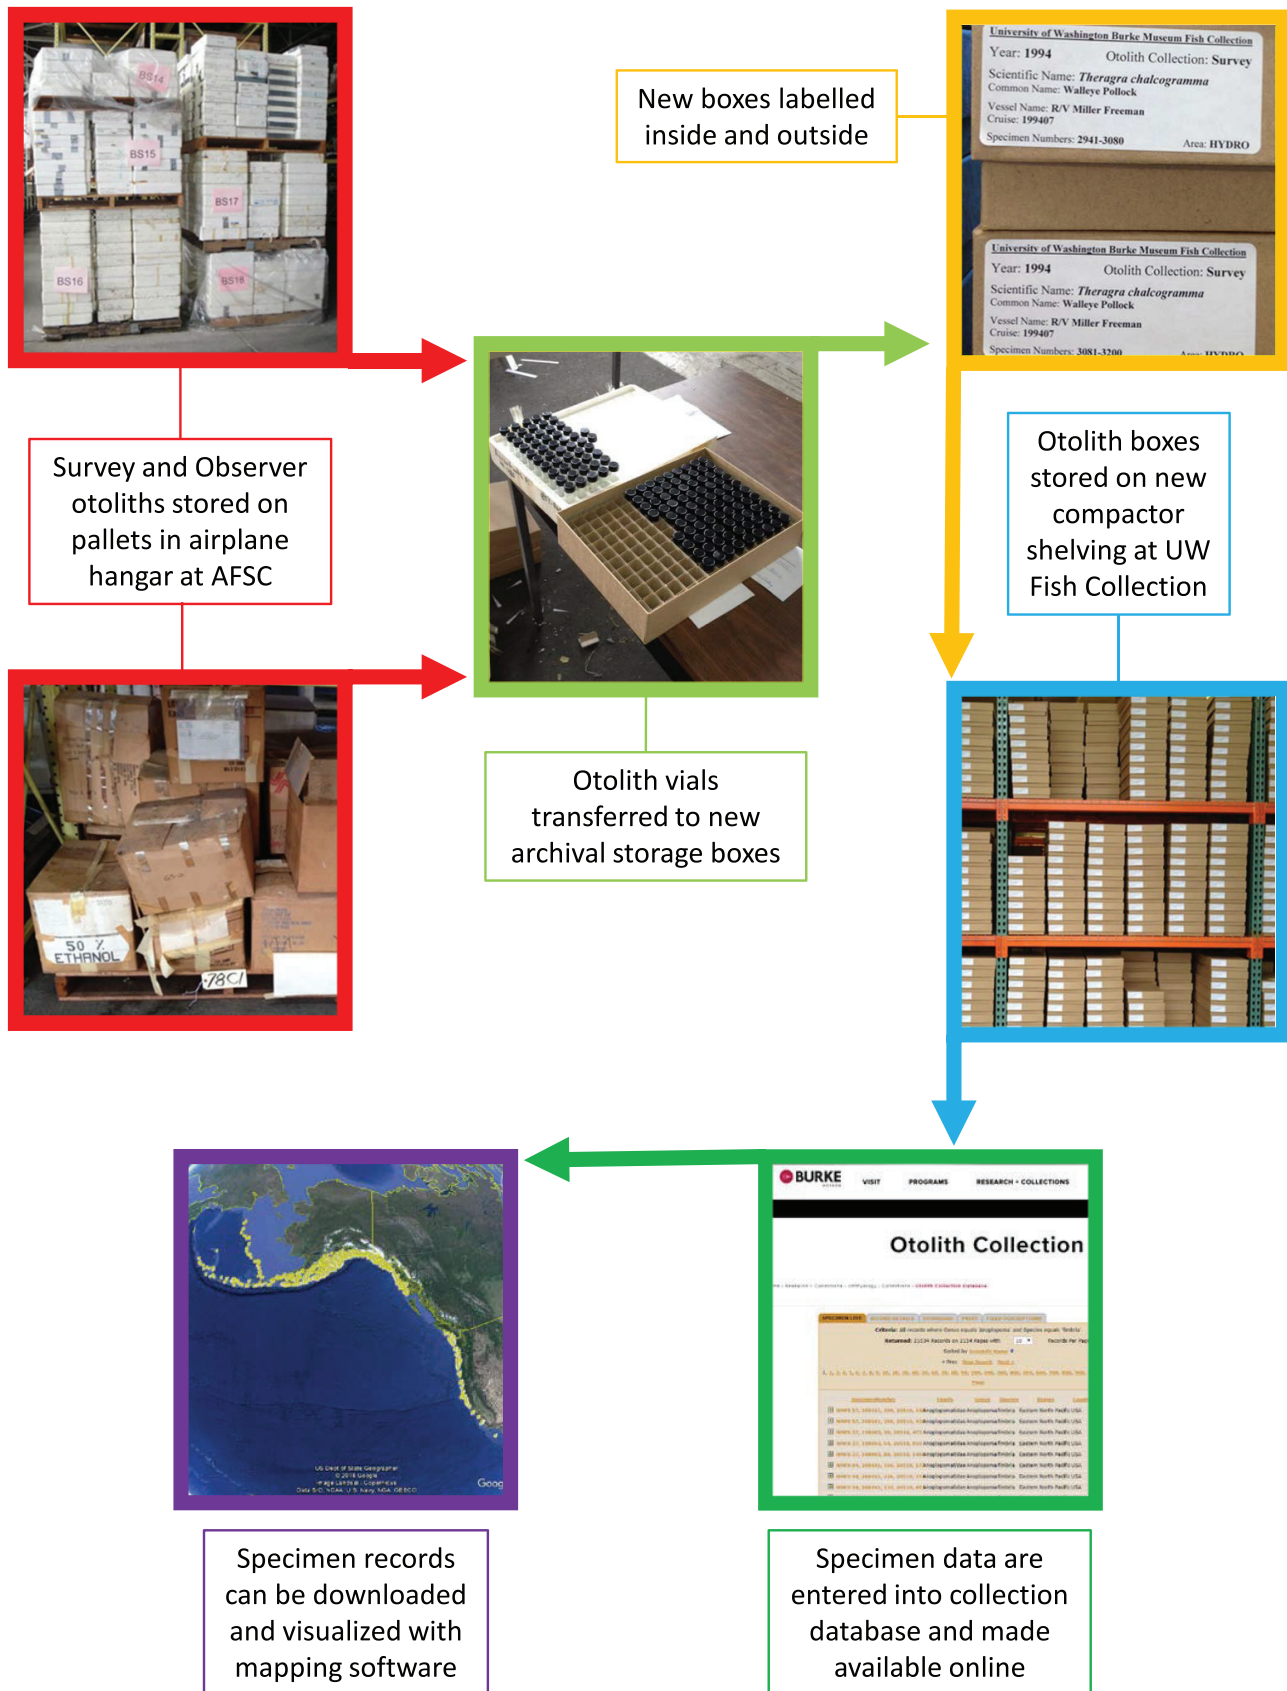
BS14
BS15
BS17
BS16
BS18

Survey and Observer otoliths stored on pallets in airplane hangar at AFSC

50 % ETHANOL
78C1

Otolith vials transferred to new archival storage boxes

New boxes labelled inside and outside

University of Washington Burke Museum Fish Collection
Year: 1994 Otolith Collection: Survey
Scientific Name: Theragra chalcogramma
Common Name: Walleye Pollock
Vessel Name: R/V Miller Freeman
Cruise: 199407
Specimen Numbers: 2941-3080 Area: HYDRO

University of Washington Burke Museum Fish Collection
Year: 1994 Otolith Collection: Survey
Scientific Name: Theragra chalcogramma
Common Name: Walleye Pollock
Vessel Name: R/V Miller Freeman
Cruise: 199407
Specimen Numbers: 3081-3200 Area: HYDRO

Otolith boxes stored on new compactor shelving at UW Fish Collection

BURKE
VISIT PROGRAMS RESEARCH + COLLECTIONS
Otolith Collection
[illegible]

Goog

Specimen records can be downloaded and visualized with mapping software

Specimen data are entered into collection database and made available online